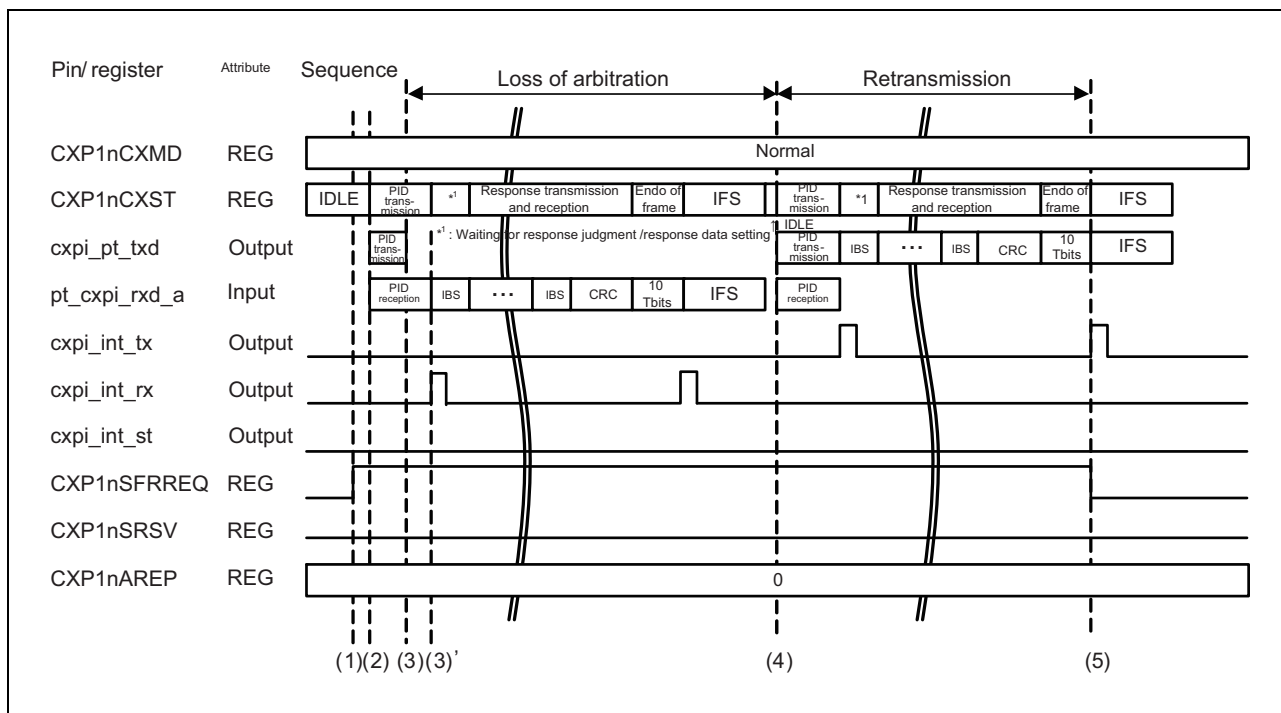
Pin/ register Attribute Sequence

Loss of arbitration

Retransmission

CXP1nCXMD REG Normal

CXP1nCXST REG IDLE PID transmission *1 Response transmission and reception Endo of frame IFS IDLE PID transmission *1 Response transmission and reception Endo of frame IFS

cxpi_pt_txd Output PID transmission *1 : Waiting for response judgment /response data setting PID transmission IBS ... IBS CRC 10 Tbits IFS

pt_cxpi_rxd_a Input PID reception IBS ... IBS CRC 10 Tbits IFS PID reception

cxpi_int_tx Output

cxpi_int_rx Output

cxpi_int_st Output

CXP1nSFRREQ REG

CXP1nSRSV REG

CXP1nAREP REG 0

(1)(2) (3)(3)' (4) (5)